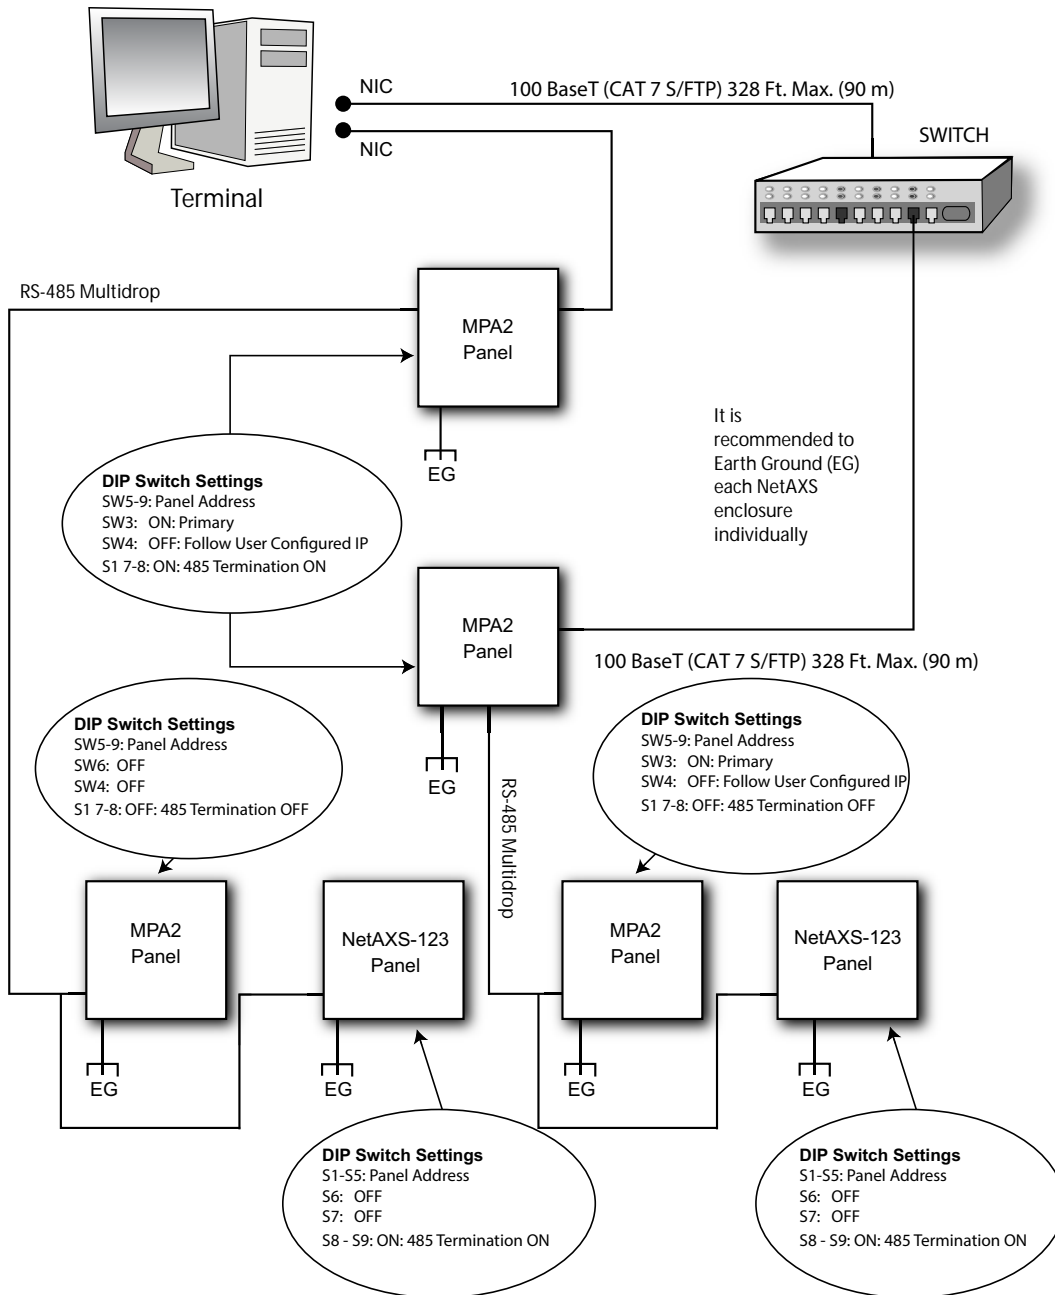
NIC

NIC

Terminal

100 BaseT (CAT 7 S/FTP) 328 Ft. Max. (90 m)

SWITCH

RS-485 Multidrop

MPA2
Panel

EG

It is recommended to Earth Ground (EG) each NetAXS enclosure individually

DIP Switch Settings
SW5-9: Panel Address
SW3: ON: Primary
SW4: OFF: Follow User Configured IP
S1 7-8: ON: 485 Termination ON

MPA2
Panel

100 BaseT (CAT 7 S/FTP) 328 Ft. Max. (90 m)

EG

RS-485 Multidrop

DIP Switch Settings
SW5-9: Panel Address
SW6: OFF
SW4: OFF
S1 7-8: OFF: 485 Termination OFF

DIP Switch Settings
SW5-9: Panel Address
SW3: ON: Primary
SW4: OFF: Follow User Configured IP
S1 7-8: OFF: 485 Termination OFF

MPA2
Panel

NetAXS-123
Panel

MPA2
Panel

NetAXS-123
Panel

EG

EG

EG

EG

DIP Switch Settings
S1-S5: Panel Address
S6: OFF
S7: OFF
S8 - S9: ON: 485 Termination ON

DIP Switch Settings
S1-S5: Panel Address
S6: OFF
S7: OFF
S8 - S9: ON: 485 Termination ON